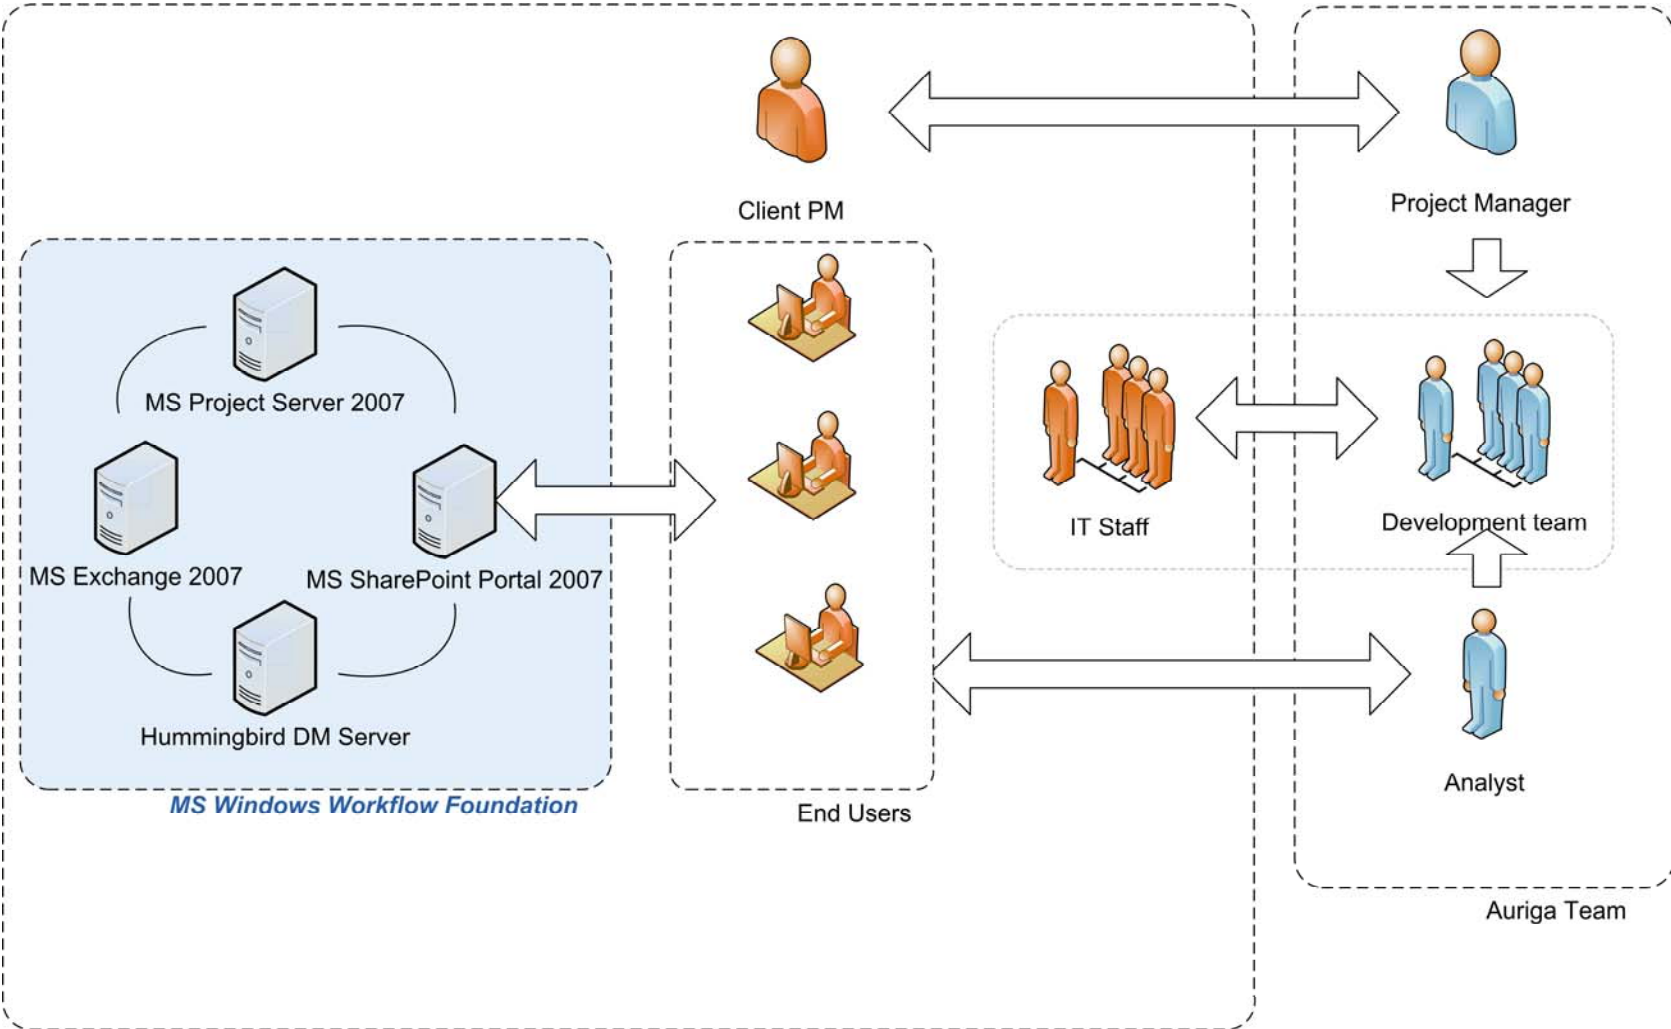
Client PM

Project Manager

MS Project Server 2007

MS Exchange 2007

MS SharePoint Portal 2007

Hummingbird DM Server

MS Windows Workflow Foundation

IT Staff

Development team

End Users

Analyst

Auriga Team